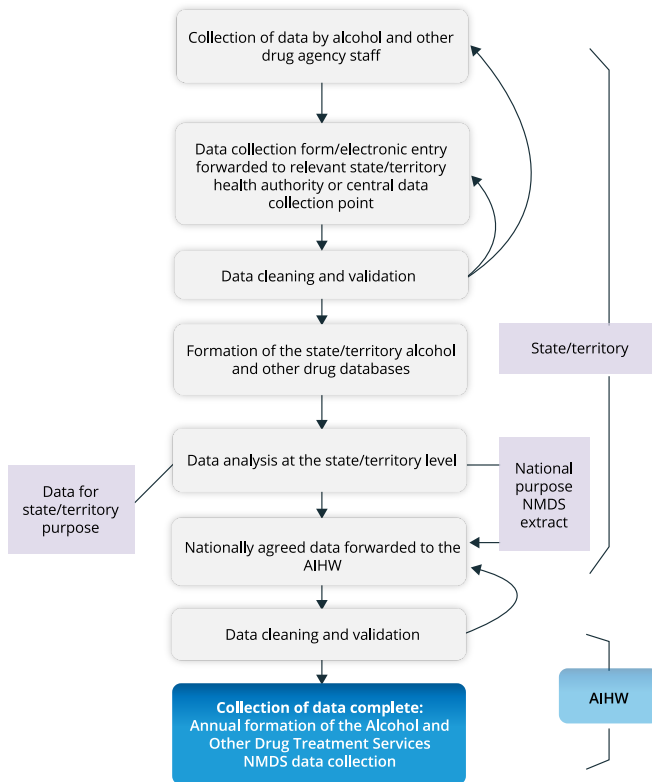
Collection of data by alcohol and other drug agency staff

Data collection form/electronic entry forwarded to relevant state/territory health authority or central data collection point

Data cleaning and validation

Formation of the state/territory alcohol and other drug databases

State/territory

Data analysis at the state/territory level

Data for state/territory purpose

National purpose NMDS extract

Nationally agreed data forwarded to the AIHW

Data cleaning and validation

AIHW

Collection of data complete: Annual formation of the Alcohol and Other Drug Treatment Services NMDS data collection